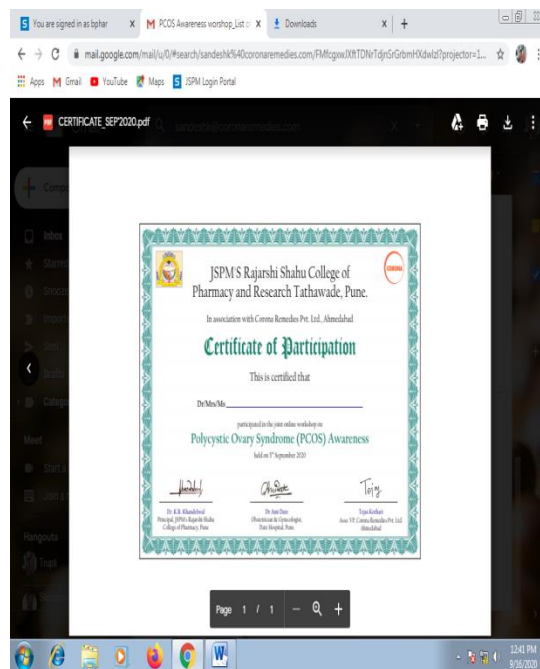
You are signed in as bphar X PCOS Awareness worshop_List X Downloads X +

mail.google.com/mail/u/0/#search/sandeshk%40coronaremedies.com/FMfcgxwJXftTDNrTdjnSrGrbmHXdwlzl?projector=1...

Apps Gmail YouTube Maps JSPM Login Portal

CERTIFICATE_SEP'2020.pdf

JSPM'S Rajarshi Shahu College of Pharmacy and Research Tathawade, Pune.

CORONA

In association with Corona Remedies Pvt. Ltd., Ahmedabad

Certificate of Participation

This is certified that

Dr/Mrs/Ms

participated in the joint online workshop on

Polycystic Ovary Syndrome (PCOS) Awareness

held on 5th September 2020

Dr. K.R. Khandelwal
Principal, JSPM's Rajarshi Shahu College of Pharmacy, Pune

Dr. Jyoti Dave
Obstetrician & Gynecologist, Dave Hospital, Pune

Tejas Kothari
Asso. VP, Corona Remedies Pvt. Ltd. Ahmedabad

Page 1 / 1

12:41 PM
9/16/2020